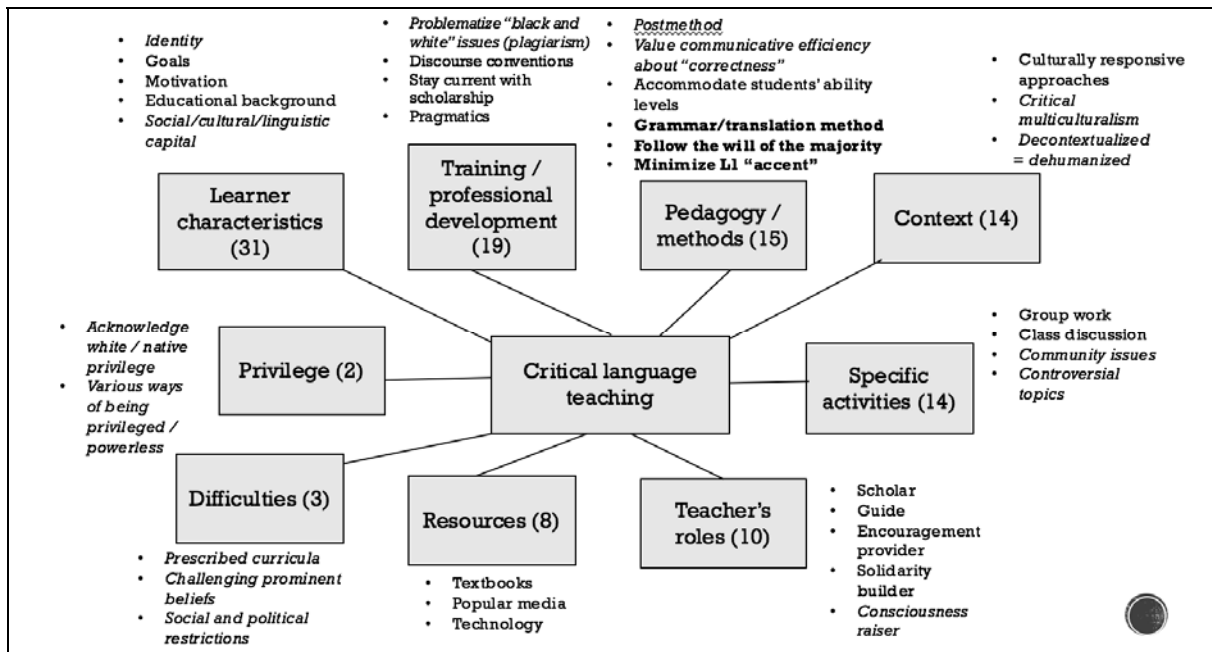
- Identity
- Goals
- Motivation
- Educational background
- Social/cultural/linguistic capital

- Problematize "black and white" issues (plagiarism)
- Discourse conventions
- Stay current with scholarship
- Pragmatics

- Postmethod
- Value communicative efficiency about "correctness"
- Accommodate students' ability levels
- **Grammar/translation method**
- **Follow the will of the majority**
- **Minimize L1 "accent"**

- Culturally responsive approaches
- Critical multiculturalism
- Decontextualized = dehumanized

Learner characteristics (31)

Training / professional development (19)

Pedagogy / methods (15)

Context (14)

- Acknowledge white / native privilege
- Various ways of being privileged / powerless

Privilege (2)

Critical language teaching

Specific activities (14)

- Group work
- Class discussion
- Community issues
- Controversial topics

Difficulties (3)

Resources (8)

Teacher's roles (10)

- Scholar
- Guide
- Encouragement provider
- Solidarity builder
- Consciousness raiser

- Prescribed curricula
- Challenging prominent beliefs
- Social and political restrictions

- Textbooks
- Popular media
- Technology